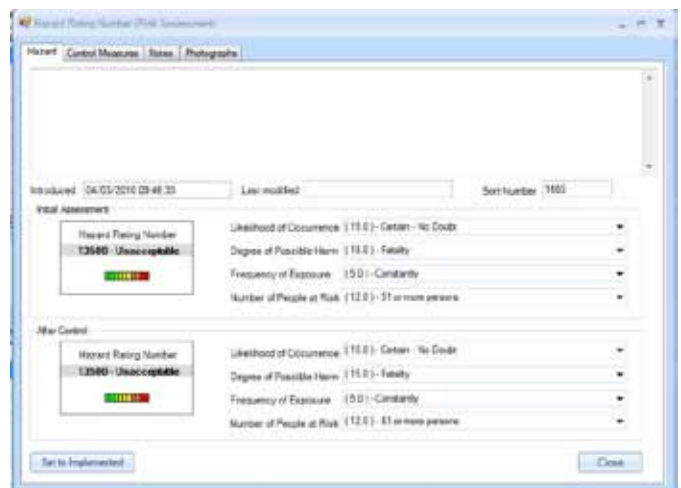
Hazard Rating Number (Risk Assessment)

Hazard | Control Measures | Notes | Photographs

Introduced 04/03/2010 09:48:33

Last modified

Sort Number 1600

Initial Assessment

Hazard Rating Number
13500 - Unacceptable

Likelihood of Occurrence (15.0) - Certain - No Doubt

Degree of Possible Harm (15.0) - Fatality

Frequency of Exposure (5.0) - Constantly

Number of People at Risk (12.0) - 51 or more persons

After Control

Hazard Rating Number
13500 - Unacceptable

Likelihood of Occurrence (15.0) - Certain - No Doubt

Degree of Possible Harm (15.0) - Fatality

Frequency of Exposure (5.0) - Constantly

Number of People at Risk (12.0) - 51 or more persons

Set to Implemented

Close